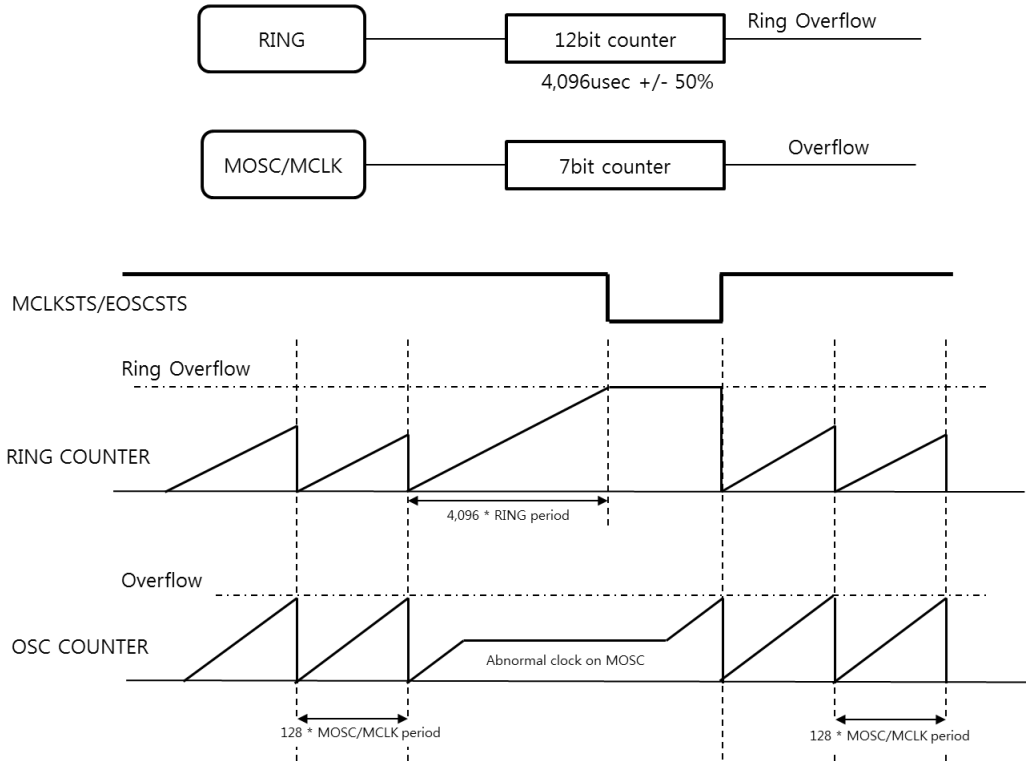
RING

12bit counter

Ring Overflow

4,096usec +/- 50%

MOSC/MCLK

7bit counter

Overflow

MCLKSTS/EOSCSTS

Ring Overflow

RING COUNTER

4,096 * RING period

Overflow

OSC COUNTER

Abnormal clock on MOSC

128 * MOSC/MCLK period

128 * MOSC/MCLK period